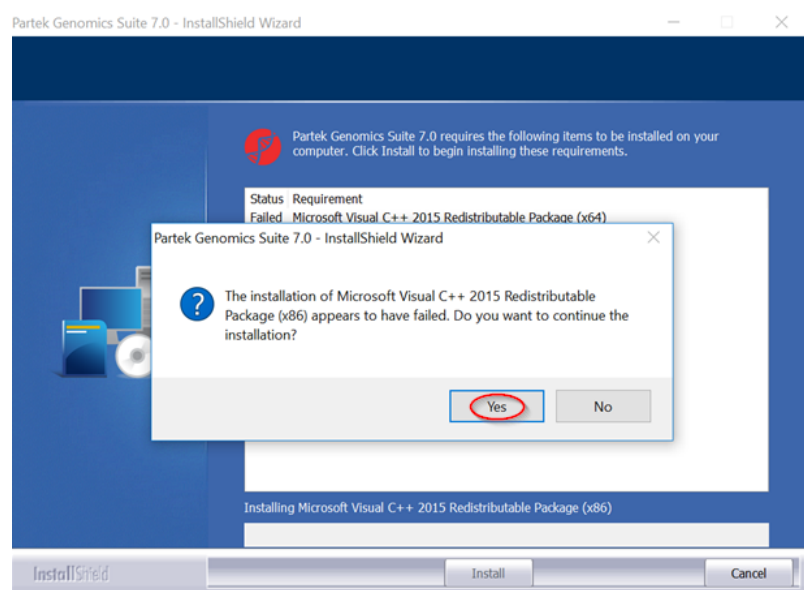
Partek Genomics Suite 7.0 - InstallShield Wizard

Partek Genomics Suite 7.0 requires the following items to be installed on your computer. Click Install to begin installing these requirements.

| Status | Requirement |
|---|---|
| Failed | Microsoft Visual C++ 2015 Redistributable Package (x64) |

Partek Genomics Suite 7.0 - InstallShield Wizard

The installation of Microsoft Visual C++ 2015 Redistributable Package (x86) appears to have failed. Do you want to continue the installation?

Yes

No

Installing Microsoft Visual C++ 2015 Redistributable Package (x86)

InstallShield

Install

Cancel